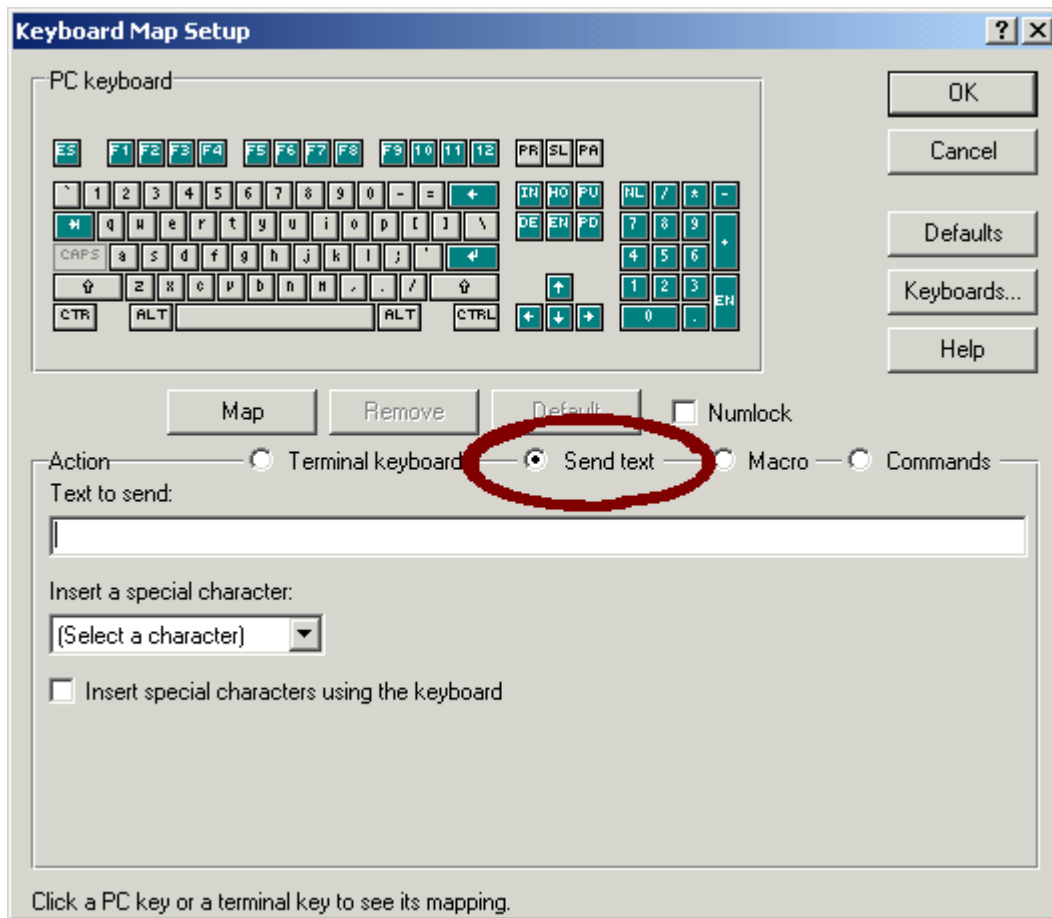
Keyboard Map Setup

?

PC keyboard

ES F1 F2 F3 F4 F5 F6 F7 F8 F9 10 11 12 PR SL PA

` 1 2 3 4 5 6 7 8 9 0 - = ←

IN HO PU NL / * -

q w e r t y u i o p [ ] \

DE EN PD 7 8 9 +

CAPS a s d f g h j k l ; ' ↵

4 5 6

⇧ z x c v b n m , . / ⇧

↑ 1 2 3 EN

CTR ALT ALT CTRL ← ↓ → 0 .

OK

Cancel

Defaults

Keyboards...

Help

Map

Remove

Default

Numlock

Action

Terminal keyboard

Send text

Macro

Commands

Text to send:

Insert a special character:

(Select a character)

Insert special characters using the keyboard

Click a PC key or a terminal key to see its mapping.